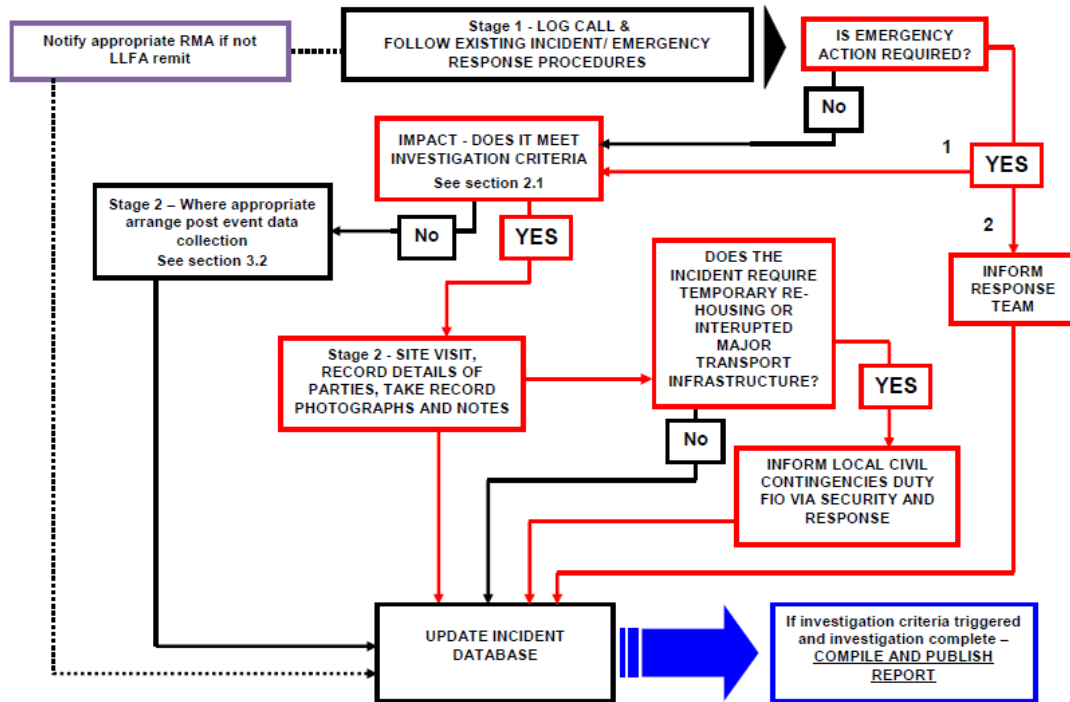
Notify appropriate RMA if not LLFA remit

Stage 1 - LOG CALL & FOLLOW EXISTING INCIDENT/ EMERGENCY RESPONSE PROCEDURES

IS EMERGENCY ACTION REQUIRED?

No

IMPACT - DOES IT MEET INVESTIGATION CRITERIA
See section 2.1

1

YES

2

Stage 2 – Where appropriate arrange post event data collection
See section 3.2

No

YES

INFORM RESPONSE TEAM

DOES THE INCIDENT REQUIRE TEMPORARY RE-HOUSING OR INTERUPTED MAJOR TRANSPORT INFRASTRUCTURE?

Stage 2 - SITE VISIT, RECORD DETAILS OF PARTIES, TAKE RECORD PHOTOGRAPHS AND NOTES

YES

No

INFORM LOCAL CIVIL CONTINGENCIES DUTY FIO VIA SECURITY AND RESPONSE

UPDATE INCIDENT DATABASE

If investigation criteria triggered and investigation complete – COMPILE AND PUBLISH REPORT